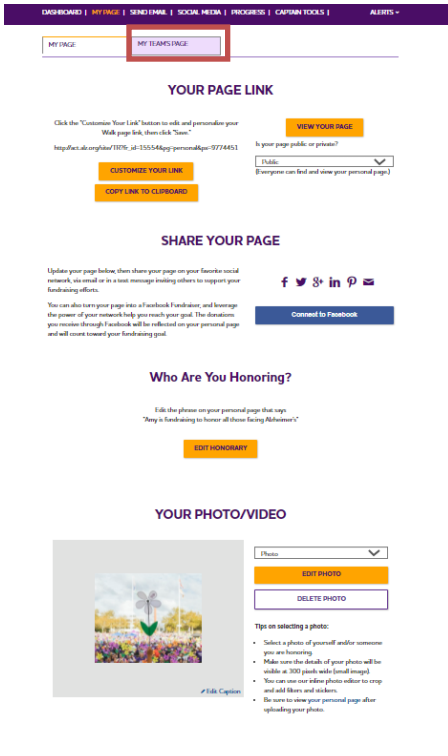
DASHBOARD | MY PAGE | SEND EMAIL | SOCIAL MEDIA | PROGRESS | CAPTAIN TOOLS | ALERTS

MY PAGE
MY TEAM'S PAGE

YOUR PAGE LINK

Click the "Customize Your Link" button to edit and personalize your Walk page link, then click "Save."

http://act.alz.org/site/TR?fr_id=15554&pg=personal&px=9774451

CUSTOMIZE YOUR LINK

COPY LINK TO CLIPBOARD

VIEW YOUR PAGE

Is your page public or private?

Public

(Everyone can find and view your personal page.)

SHARE YOUR PAGE

Update your page below, then share your page on your favorite social network, via email or in a text message inviting others to support your fundraising efforts.

You can also turn your page into a Facebook Fundraiser, and leverage the power of your network help you reach your goal. The donations you receive through Facebook will be reflected on your personal page and will count toward your fundraising goal.

Connect to Facebook

Who Are You Honoring?

Edit the phrase on your personal page that says "Amy is fundraising to honor all those facing Alzheimer's"

EDIT HONORARY

YOUR PHOTO/VIDEO

Edit Caption

Photo

EDIT PHOTO

DELETE PHOTO

Tips on selecting a photo:

• Select a photo of yourself and/or someone you are honoring.
• Make sure the details of your photo will be visible at 300 pixels wide (small image).
• You can use our inline photo editor to crop and add filters and stickers.
• Be sure to view your personal page after uploading your photo.